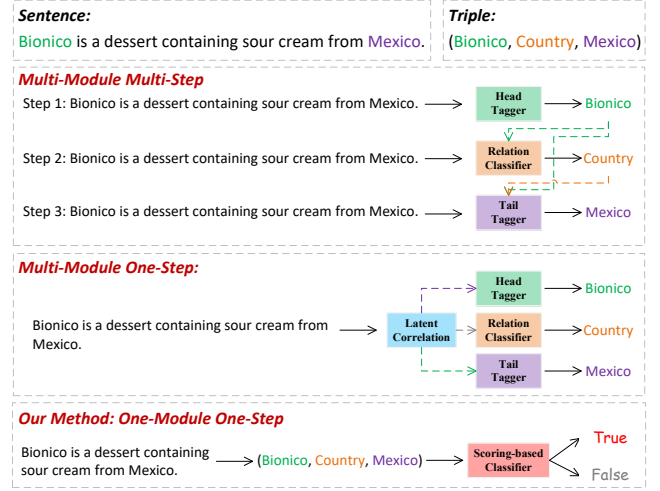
Sentence:
Bionico is a dessert containing sour cream from Mexico.

Triple:
(Bionico, Country, Mexico)

Multi-Module Multi-Step

Step 1: Bionico is a dessert containing sour cream from Mexico. Head Tagger Bionico

Step 2: Bionico is a dessert containing sour cream from Mexico. Relation Classifier Country

Step 3: Bionico is a dessert containing sour cream from Mexico. Tail Tagger Mexico

Multi-Module One-Step:

Bionico is a dessert containing sour cream from Mexico. Latent Correlation Head Tagger Bionico Relation Classifier Country Tail Tagger Mexico

Our Method: One-Module One-Step

Bionico is a dessert containing sour cream from Mexico. (Bionico, Country, Mexico) Scoring-based Classifier True False